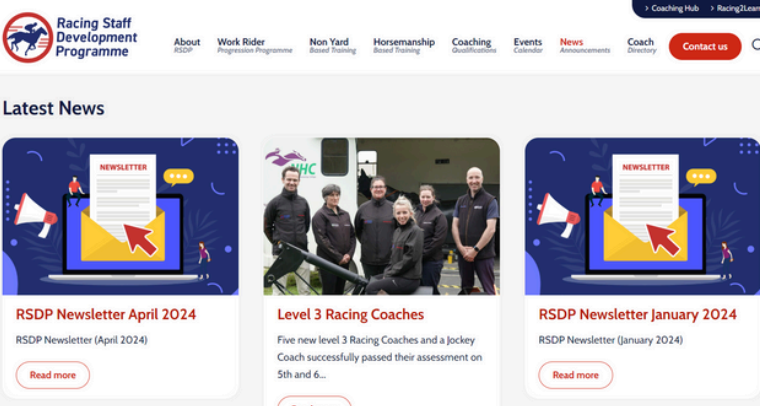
> Coaching Hub > Racing2Learn

Racing Staff Development Programme

About RSDP
Work Rider Progression Programme
Non Yard Based Training
Horsemanship Based Training
Coaching Qualifications
Events Calendar
News Announcements
Coach Directory
Contact us

Latest News

NEWSLETTER

RSDP Newsletter April 2024

RSDP Newsletter (April 2024)

Read more

NHC

Level 3 Racing Coaches

Five new level 3 Racing Coaches and a Jockey Coach successfully passed their assessment on 5th and 6...

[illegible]

NEWSLETTER

RSDP Newsletter January 2024

RSDP Newsletter (January 2024)

Read more